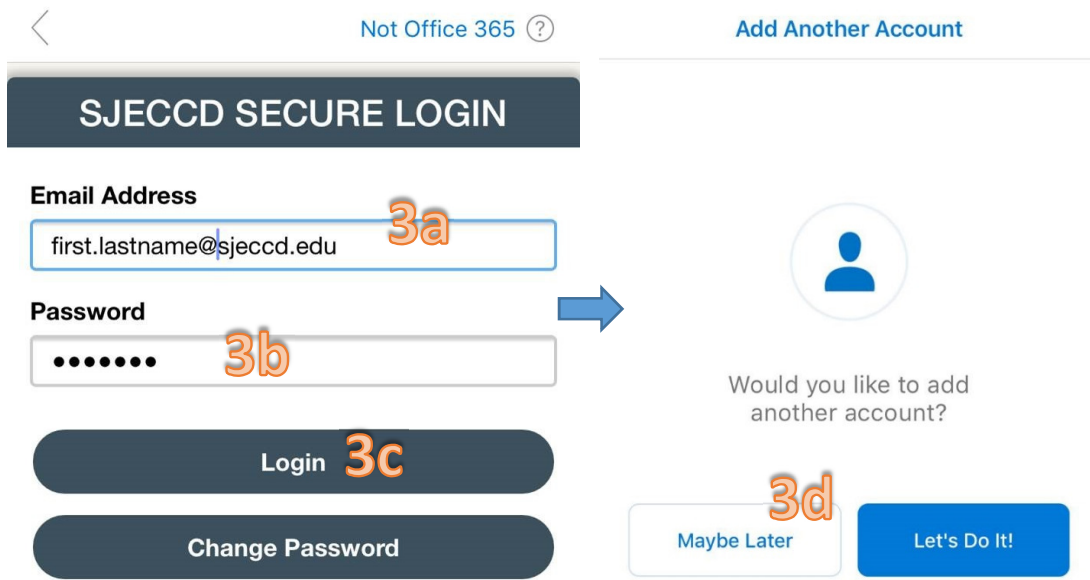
Not Office 365 ?

SJECCD SECURE LOGIN

Email Address

3a

first.lastname@sjeccd.edu

Password

3b

•••••••

Login 3c

Change Password

Add Another Account

Would you like to add another account?

3d

Maybe Later

Let's Do It!